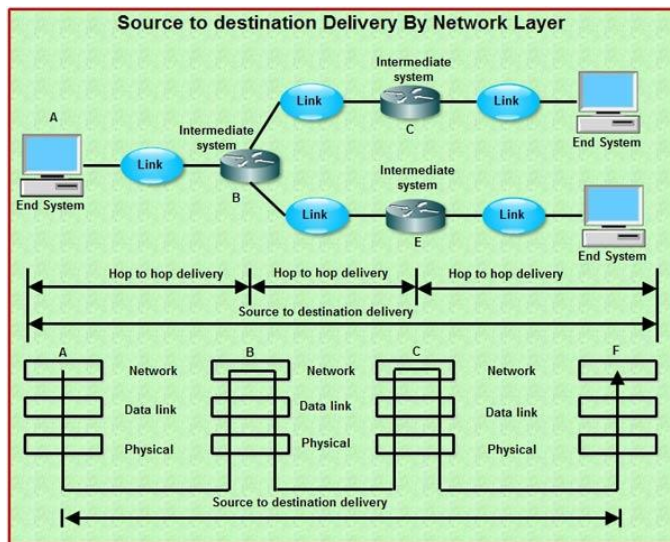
Source to destination Delivery By Network Layer

A

End System

Link

Intermediate system

B

Link

Intermediate system

C

Link

End System

Link

Intermediate system

E

Link

End System

Hop to hop delivery

Hop to hop delivery

Hop to hop delivery

Source to destination delivery

A

Network

Data link

Physical

B

Network

Data link

Physical

C

Network

Data link

Physical

F

Source to destination delivery